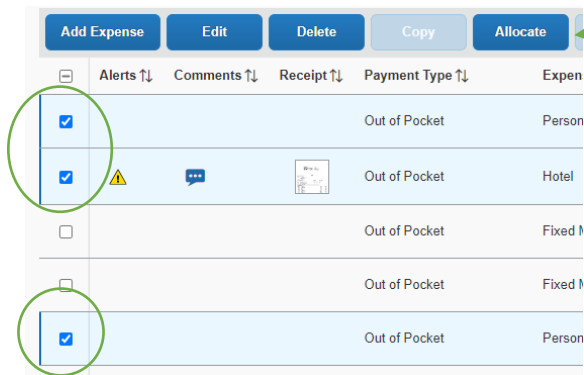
Add Expense | Edit | Delete | Copy | Allocate

| | Alerts ⇅ | Comments ⇅ | Receipt ⇅ | Payment Type ⇅ | Expen |
|---|---|---|---|---|---|
| ☑ | | | | Out of Pocket | Person |
| ☑ | | | | Out of Pocket | Hotel |
| ☐ | | | | Out of Pocket | Fixed M |
| ☐ | | | | Out of Pocket | Fixed M |
| ☑ | | | | Out of Pocket | Person |